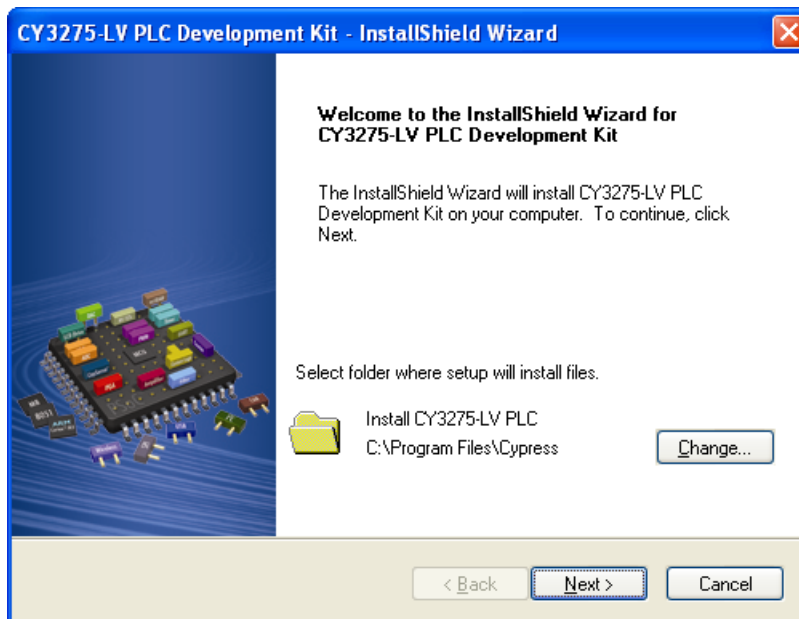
CY3275-LV PLC Development Kit - InstallShield Wizard

Welcome to the InstallShield Wizard for CY3275-LV PLC Development Kit

The InstallShield Wizard will install CY3275-LV PLC Development Kit on your computer. To continue, click Next.

Select folder where setup will install files.

Install CY3275-LV PLC
C:\Program Files\Cypress

Change...

< Back

Next >

Cancel